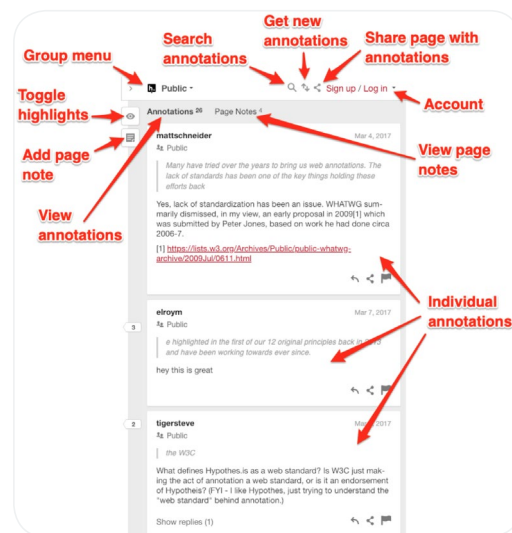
Get new annotations

Search annotations

Share page with annotations

Group menu

Public

Sign up / Log in

Account

Toggle highlights

Annotations 26

Page Notes 4

View page notes

Add page note

mattschneider

Mar 4, 2017

Public

Many have tried over the years to bring us web annotations. The lack of standards has been one of the key things holding these efforts back

View annotations

Yes, lack of standardization has been an issue. WHATWG summarily dismissed, in my view, an early proposal in 2009[1] which was submitted by Peter Jones, based on work he had done circa 2006-7.

[1] https://lists.w3.org/Archives/Public/public-whatwg-archive/2009Jul/0611.html

Individual annotations

3

elroym

Mar 7, 2017

Public

e highlighted in the first of our 12 original principles back in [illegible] and have been working towards ever since.

hey this is great

2

tigersteve

Public

the W3C

What defines Hypothes.is as a web standard? Is W3C just making the act of annotation a web standard, or is it an endorsement of Hypothesis? (FYI - I like Hypothes, just trying to understand the "web standard" behind annotation.)

Show replies (1)